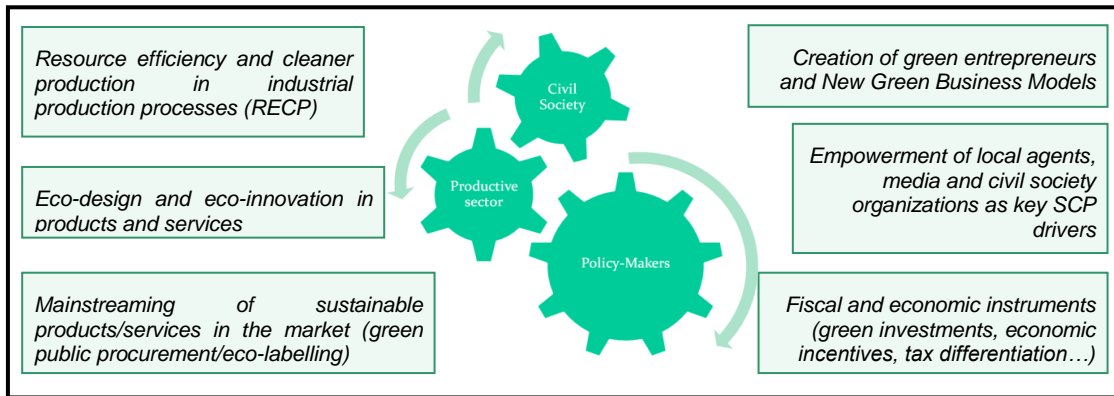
Resource efficiency and cleaner production in industrial production processes (RECP)

Eco-design and eco-innovation in products and services

Mainstreaming of sustainable products/services in the market (green public procurement/eco-labelling)

Civil Society

Productive sector

Policy-Makers

Creation of green entrepreneurs and New Green Business Models

Empowerment of local agents, media and civil society organizations as key SCP drivers

Fiscal and economic instruments (green investments, economic incentives, tax differentiation…)